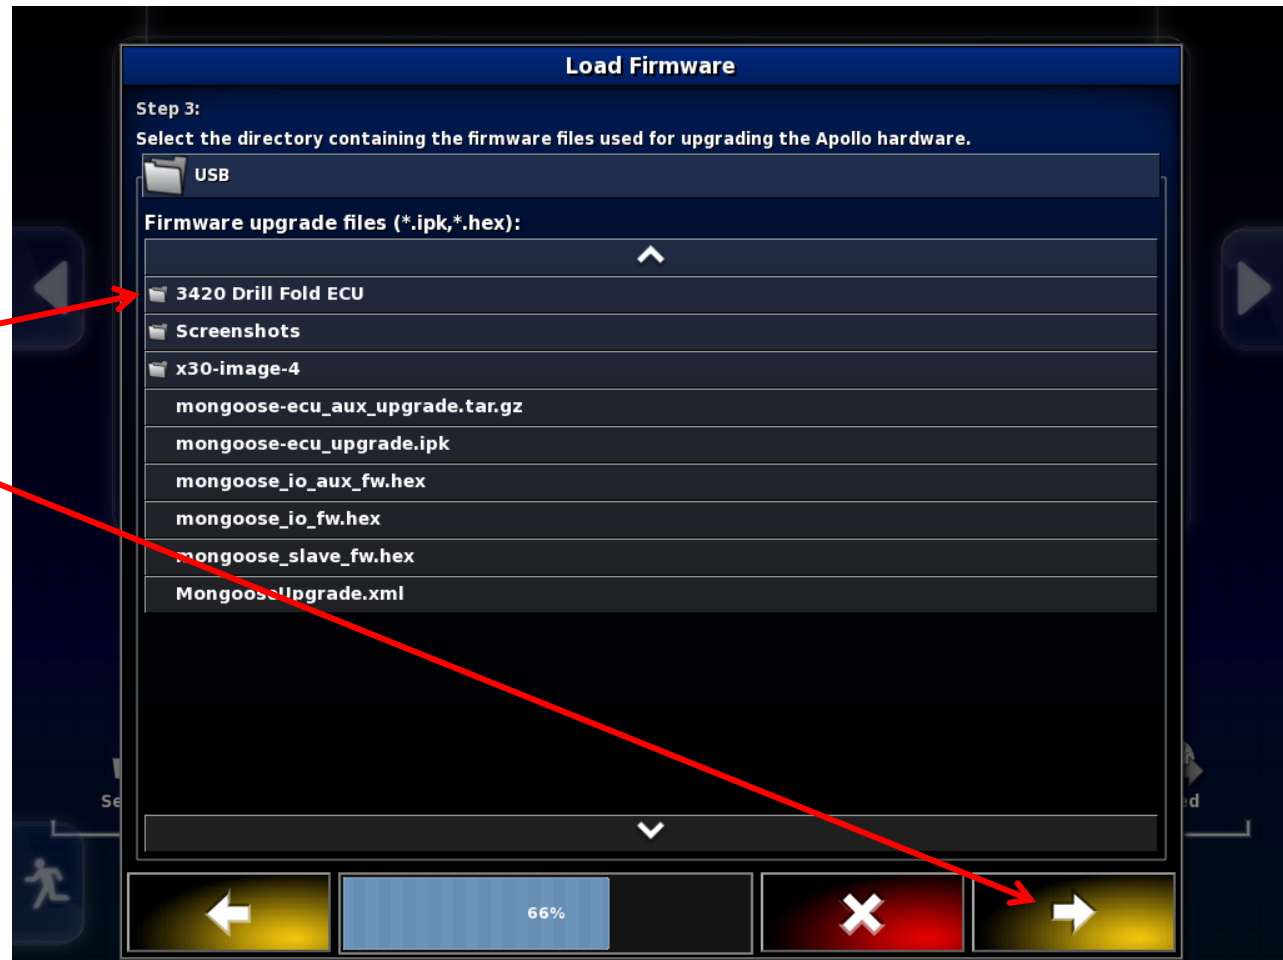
Load Firmware

Step 3:
Select the directory containing the firmware files used for upgrading the Apollo hardware.

USB

Firmware upgrade files (*.ipk,*.hex):

3420 Drill Fold ECU
Screenshots
x30-image-4
mongoose-ecu_aux_upgrade.tar.gz
mongoose-ecu_upgrade.ipk
mongoose_io_aux_fw.hex
mongoose_io_fw.hex
mongoose_slave_fw.hex
Mongoos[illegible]pgrade.xml

Se

ed

66%